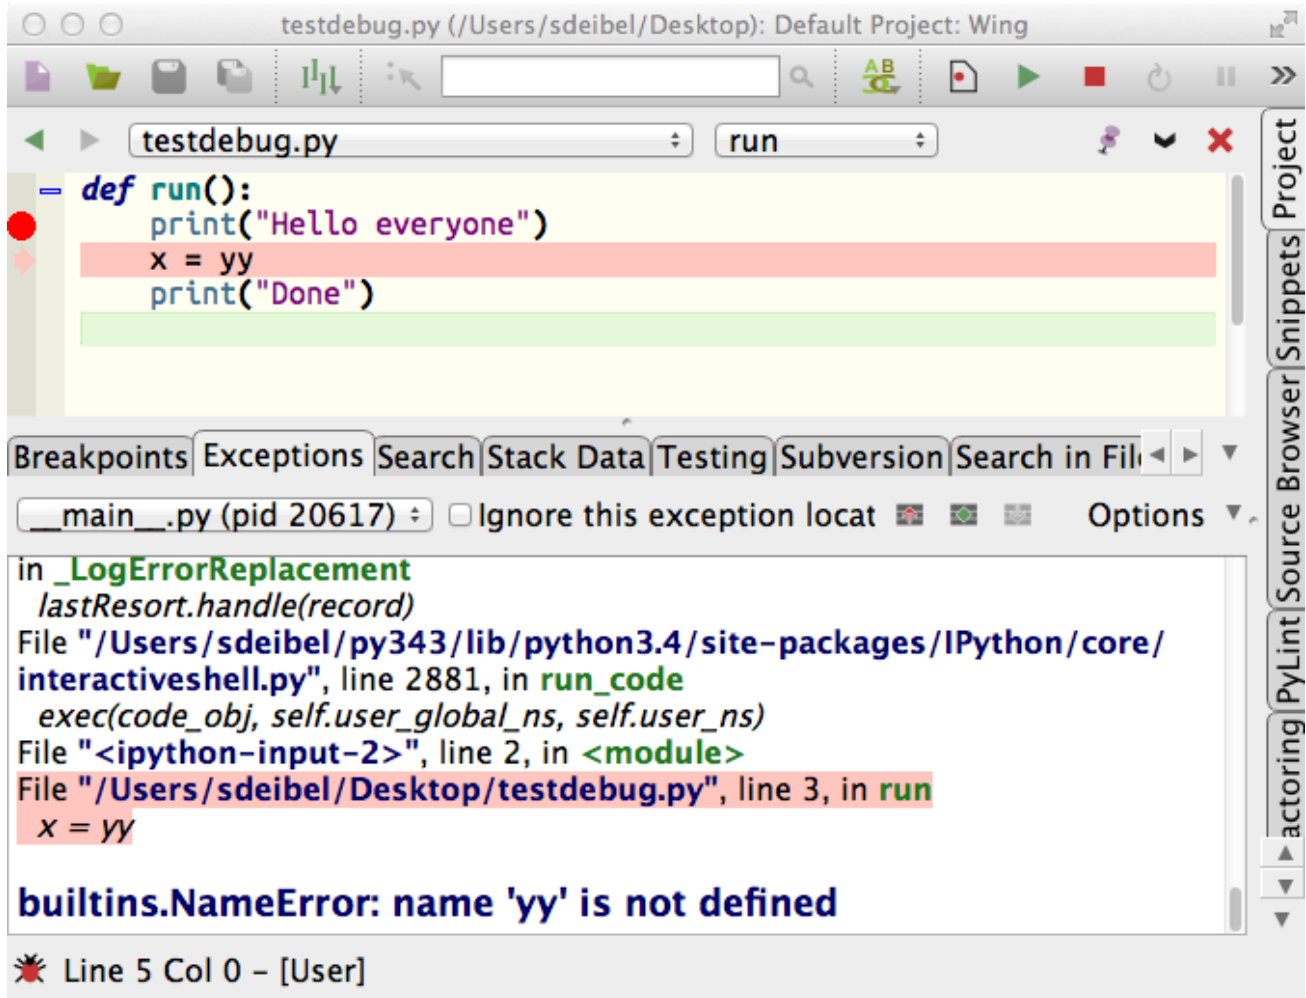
testdebug.py (/Users/sdeibel/Desktop): Default Project: Wing

testdebug.py run

def run():
    print("Hello everyone")
    x = yy
    print("Done")

Breakpoints Exceptions Search Stack Data Testing Subversion Search in Fil

__main__.py (pid 20617) Ignore this exception locat Options

in _LogErrorReplacement
  lastResort.handle(record)
File "/Users/sdeibel/py343/lib/python3.4/site-packages/IPython/core/interactiveshell.py", line 2881, in run_code
  exec(code_obj, self.user_global_ns, self.user_ns)
File "<ipython-input-2>", line 2, in <module>
File "/Users/sdeibel/Desktop/testdebug.py", line 3, in run
  x = yy

builtins.NameError: name 'yy' is not defined

Line 5 Col 0 – [User]

Project Snippets Source Browser PyLint actoring